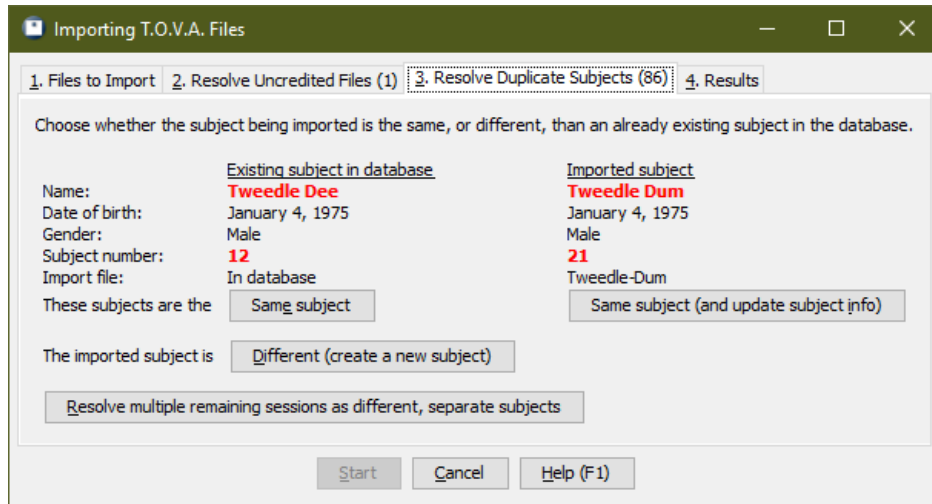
Importing T.O.V.A. Files

1. Files to Import | 2. Resolve Uncredited Files (1) | 3. Resolve Duplicate Subjects (86) | 4. Results

Choose whether the subject being imported is the same, or different, than an already existing subject in the database.

| | Existing subject in database | Imported subject |
|---|---|---|
| Name: | Tweedle Dee | Tweedle Dum |
| Date of birth: | January 4, 1975 | January 4, 1975 |
| Gender: | Male | Male |
| Subject number: | 12 | 21 |
| Import file: | In database | Tweedle-Dum |

These subjects are the Same subject | Same subject (and update subject info)

The imported subject is Different (create a new subject)

Resolve multiple remaining sessions as different, separate subjects

Start | Cancel | Help (F1)